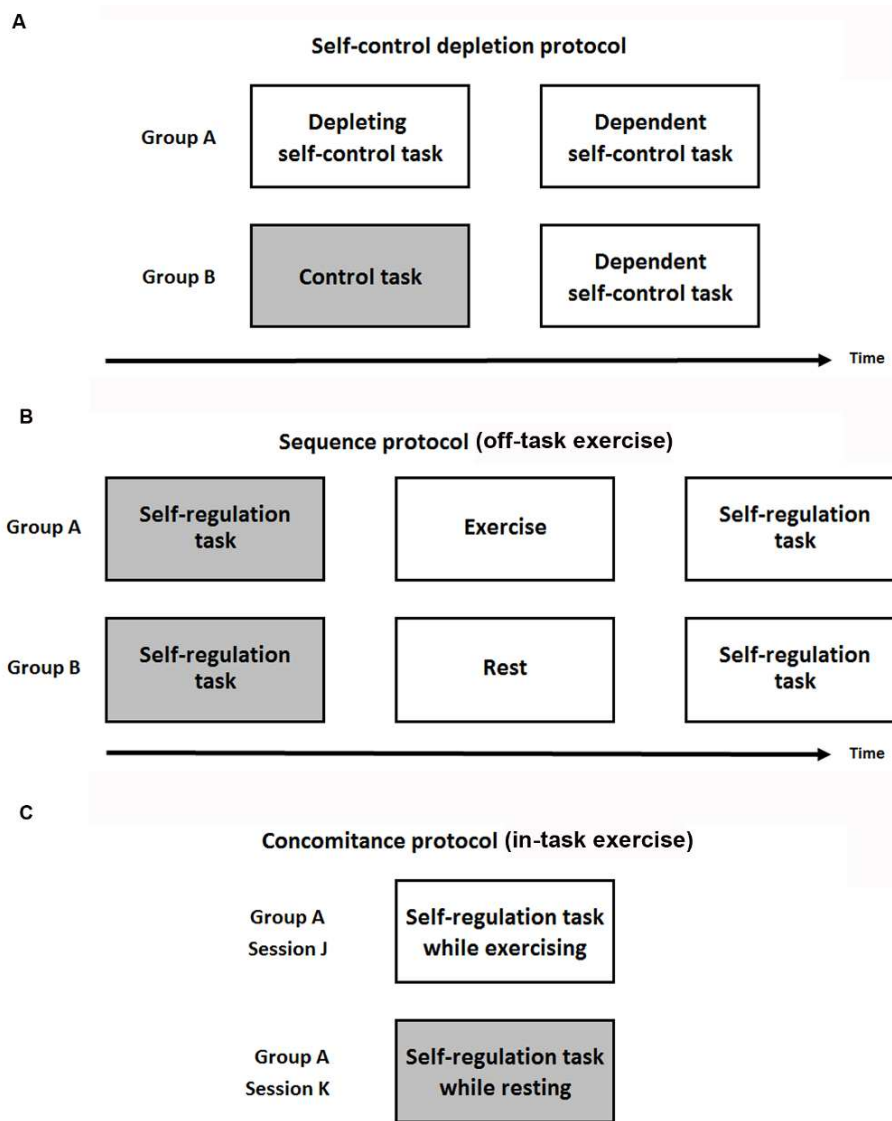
A

Self-control depletion protocol

Group A

Depleting self-control task

Dependent self-control task

Group B

Control task

Dependent self-control task

Time

B

Sequence protocol (off-task exercise)

Group A

Self-regulation task

Exercise

Self-regulation task

Group B

Self-regulation task

Rest

Self-regulation task

Time

C

Concomitance protocol (in-task exercise)

Group A
Session J

Self-regulation task while exercising

Group A
Session K

Self-regulation task while resting